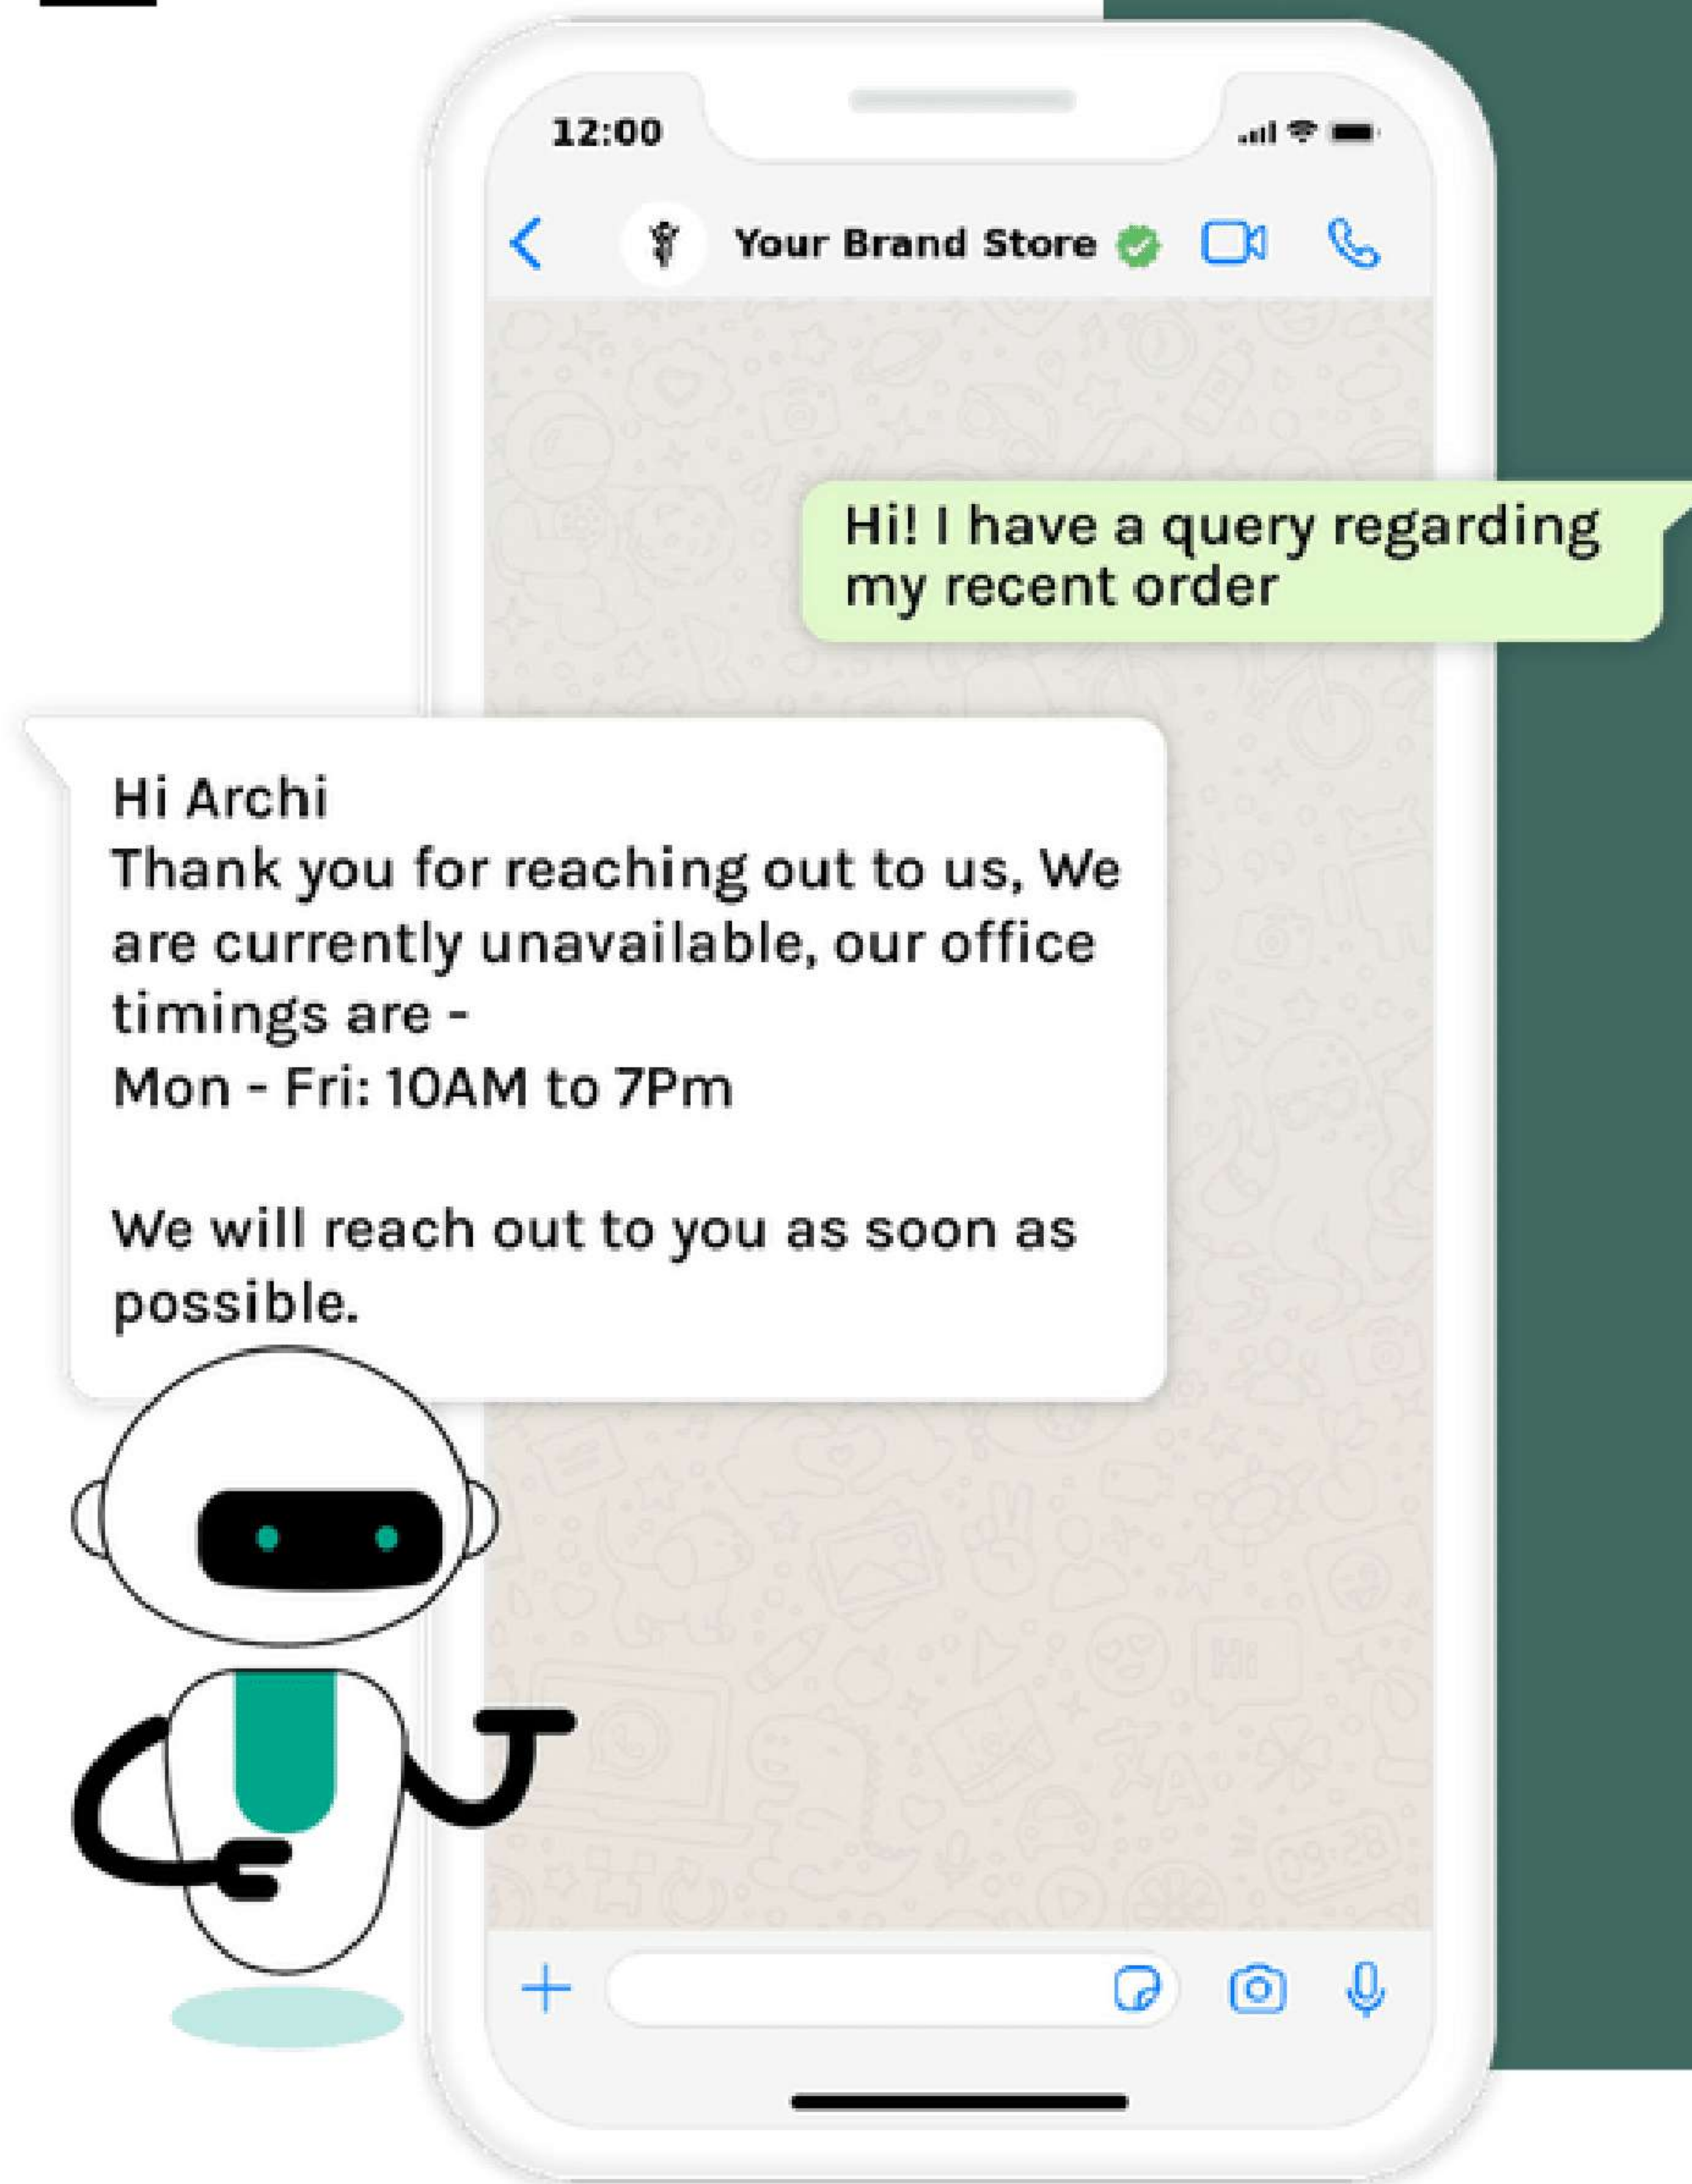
12:00

Your Brand Store

Hi! I have a query regarding my recent order

Hi Archi
Thank you for reaching out to us, We are currently unavailable, our office timings are -
Mon - Fri: 10AM to 7Pm

We will reach out to you as soon as possible.